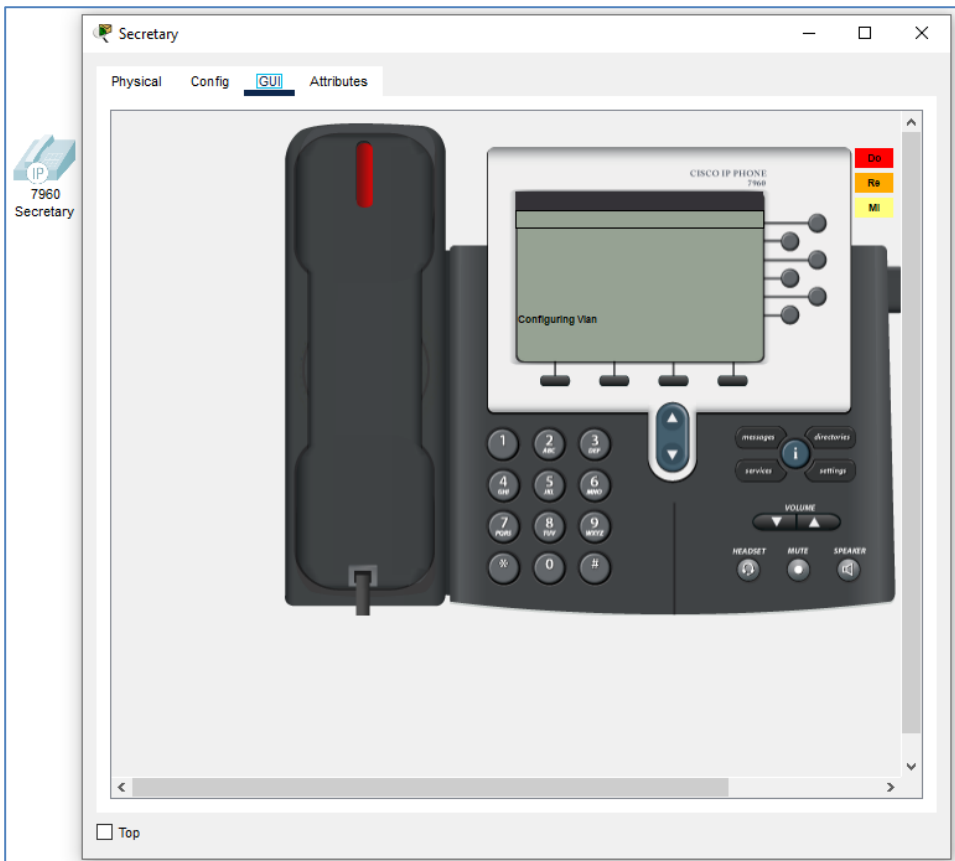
IP
7960
Secretary

Secretary

Physical Config GUI Attributes

CISCO IP PHONE
7960

Do
Re
Mi

Configuring Vlan

1
2 ABC
3 DEF
4 GHI
5 JKL
6 MNO
7 PQRS
8 TUV
9 WXYZ
*
0
#

messages
directories
services
settings
VOLUME
HEADSET
MUTE
SPEAKER

Top